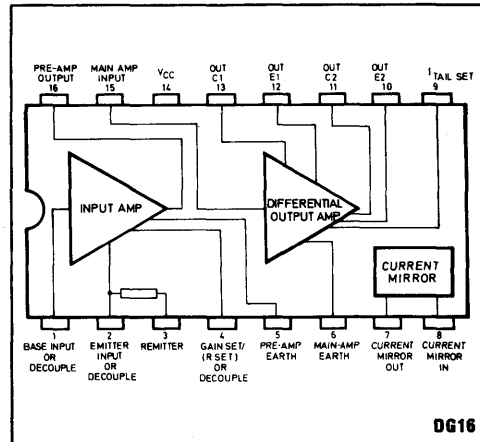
PRE-AMP OUTPUT 16
MAIN AMP INPUT 15
$V_{CC}$ 14
OUT C1 13
OUT E1 12
OUT C2 11
OUT E2 10
$I_{TAIL SET}$ 9

INPUT AMP
DIFFERENTIAL OUTPUT AMP
CURRENT MIRROR

1 BASE INPUT OR DECOUPLE
2 EMITTER INPUT OR DECOUPLE
3 REMITTER
4 GAIN SET/ (RSET) OR DECOUPLE
5 PRE-AMP EARTH
6 MAIN-AMP EARTH
7 CURRENT MIRROR OUT
8 CURRENT MIRROR IN

DG16